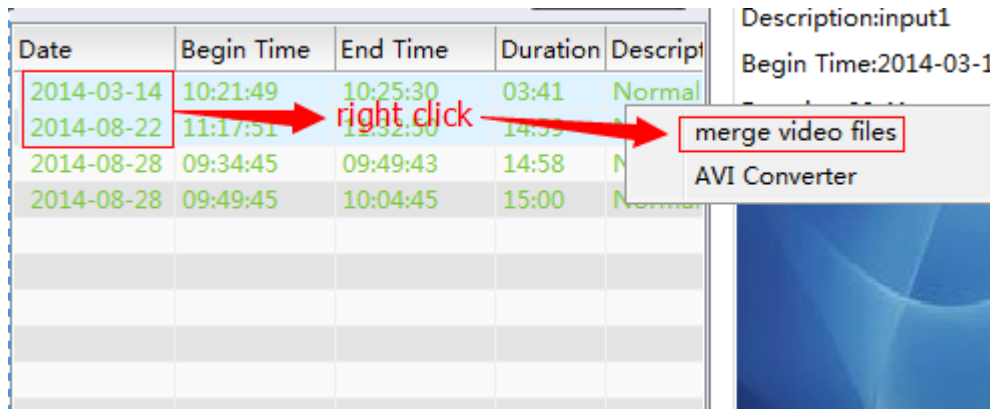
| Date | Begin Time | End Time | Duration | Descript |
|---|---|---|---|---|
| 2014-03-14 | 10:21:49 | 10:25:30 | 03:41 | Normal |
| 2014-08-22 | 11:17:51 | 11:32:50 | 14:59 | N |
| 2014-08-28 | 09:34:45 | 09:49:43 | 14:58 | N |
| 2014-08-28 | 09:49:45 | 10:04:45 | 15:00 | Normal |

right click

merge video files
AVI Converter

Description:input1
Begin Time:2014-03-1
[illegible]